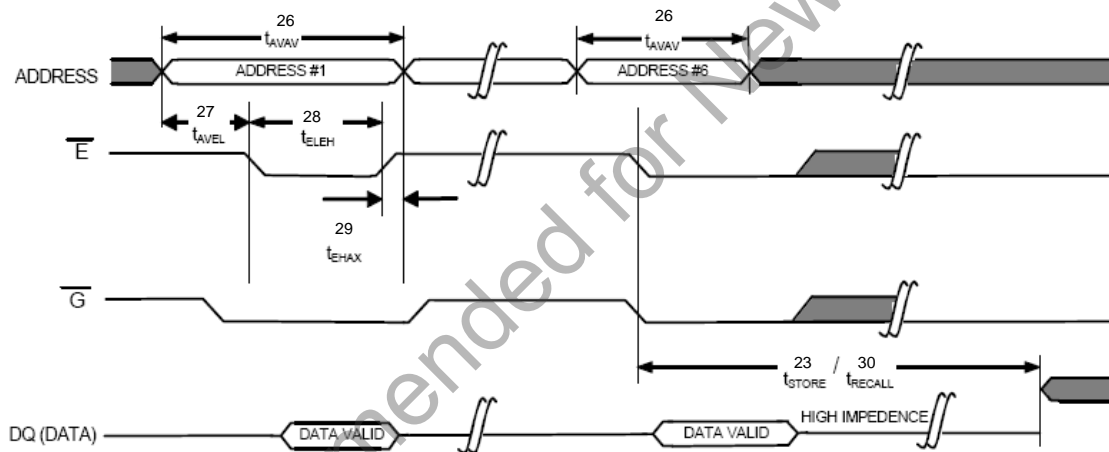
26
$t_{AVAV}$

26
$t_{AVAV}$

ADDRESS

ADDRESS #1

ADDRESS #6

27
$t_{AVEL}$

28
$t_{ELEH}$

$\overline{E}$

29
$t_{EHAX}$

$\overline{G}$

23 / 30
$t_{STORE}$ / $t_{RECALL}$

DQ (DATA)

DATA VALID

DATA VALID

HIGH IMPEDENCE

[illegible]ended for New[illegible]